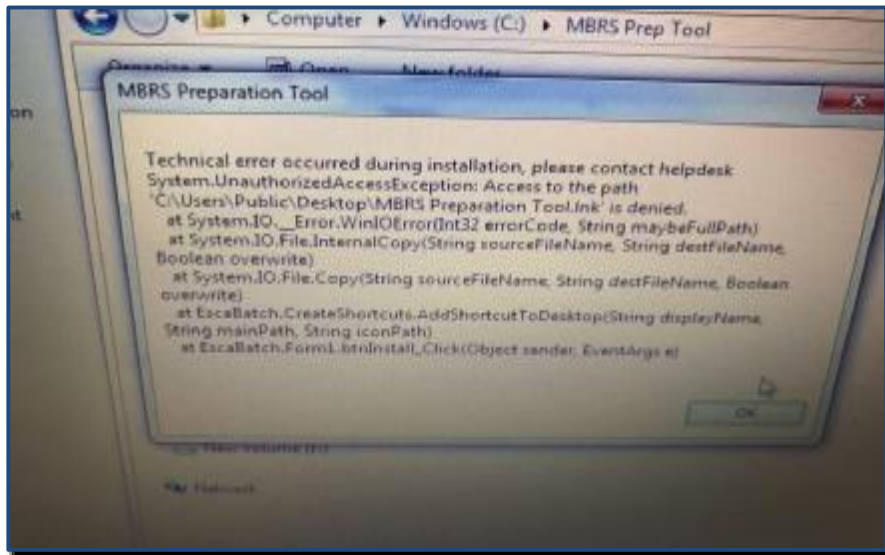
Computer ▸ Windows (C:) ▸ MBRS Prep Tool

Organize ▾ Open New folder

on

nt

MBRS Preparation Tool

Technical error occurred during installation, please contact helpdesk
System.UnauthorizedAccessException: Access to the path 'C:\Users\Public\Desktop\MBRS Preparation Tool.lnk' is denied.
at System.IO.__Error.WinIOError(Int32 errorCode, String maybeFullPath)
at System.IO.File.InternalCopy(String sourceFileName, String destFileName, Boolean overwrite)
at System.IO.File.Copy(String sourceFileName, String destFileName, Boolean overwrite)
at EscaBatch.CreateShortcuts.AddShortcutToDesktop(String displayName, String mainPath, String iconPath)
at EscaBatch.Form1.btnInstall_Click(Object sender, EventArgs e)

OK

New Volume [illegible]

Network